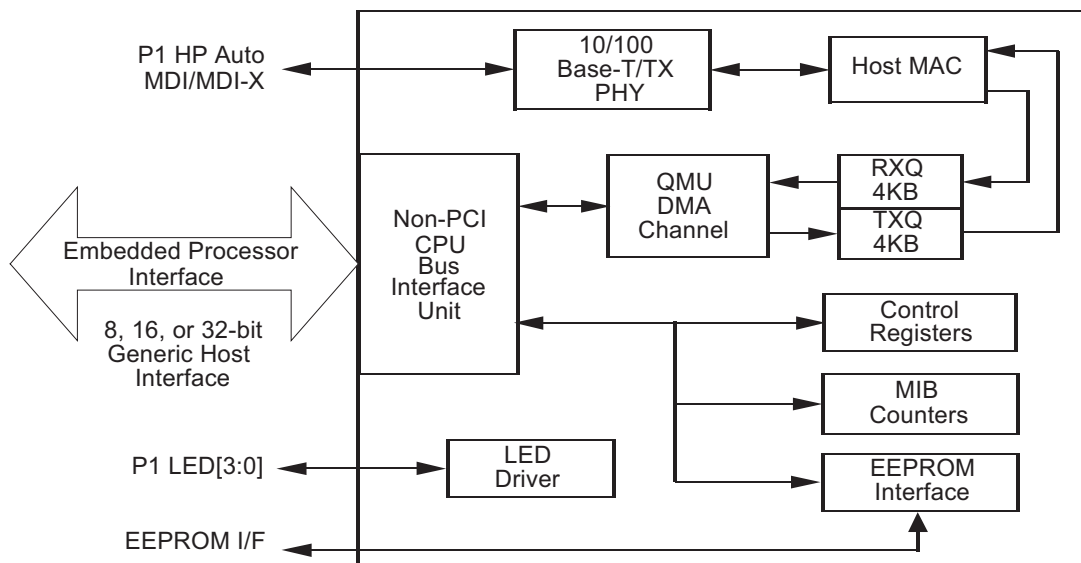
P1 HP Auto MDI/MDI-X

10/100 Base-T/TX PHY

Host MAC

Non-PCI CPU Bus Interface Unit

QMU DMA Channel

RXQ 4KB

TXQ 4KB

Embedded Processor Interface

8, 16, or 32-bit Generic Host Interface

Control Registers

MIB Counters

P1 LED[3:0]

LED Driver

EEPROM Interface

EEPROM I/F